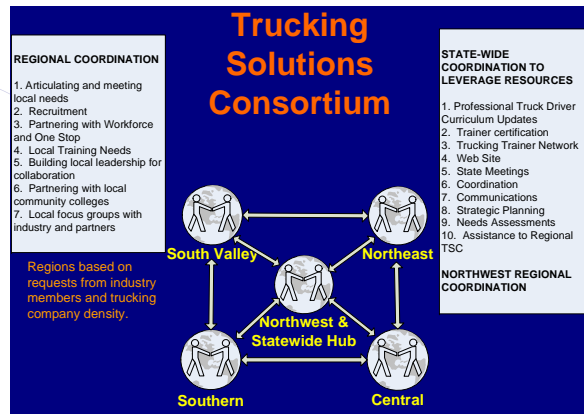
Trucking Solutions Consortium

REGIONAL COORDINATION

1. Articulating and meeting local needs
2. Recruitment
3. Partnering with Workforce and One Stop
4. Local Training Needs
5. Building local leadership for collaboration
6. Partnering with local community colleges
7. Local focus groups with industry and partners

Regions based on requests from industry members and trucking company density.

STATE-WIDE COORDINATION TO LEVERAGE RESOURCES

1. Professional Truck Driver Curriculum Updates
2. Trainer certification
3. Trucking Trainer Network
4. Web Site
5. State Meetings
6. Coordination
7. Communications
8. Strategic Planning
9. Needs Assessments
10. Assistance to Regional TSC

NORTHWEST REGIONAL COORDINATION

South Valley

Northeast

Northwest & Statewide Hub

Southern

Central